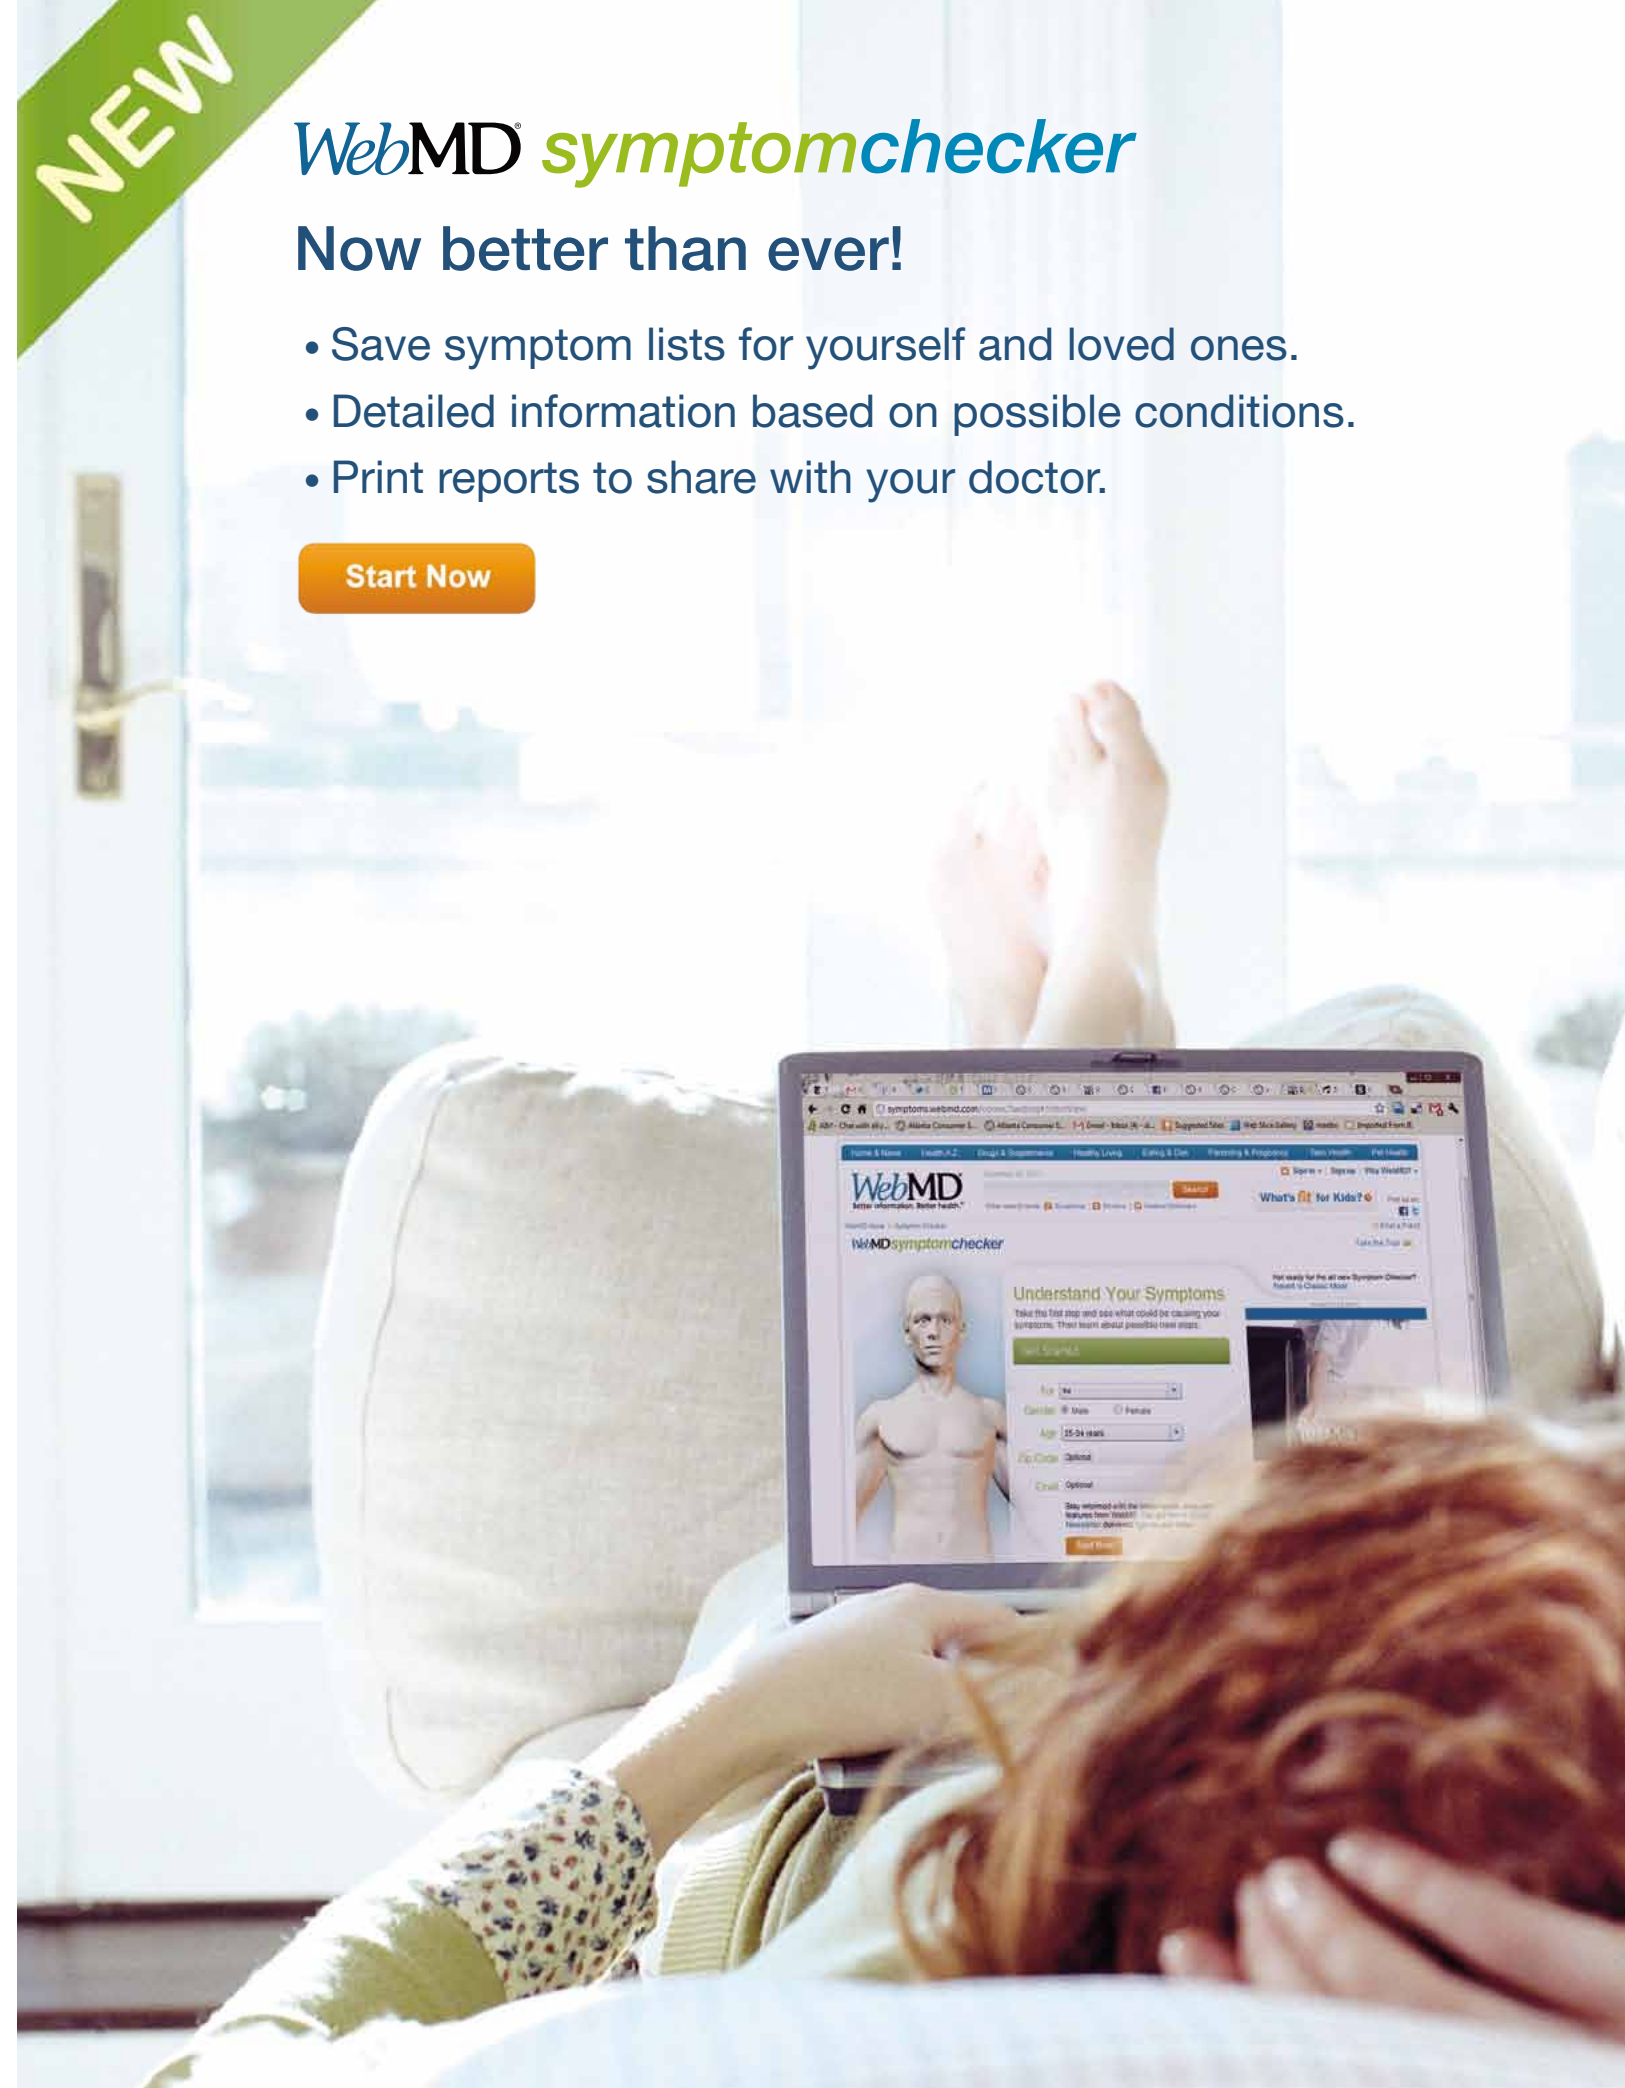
NEW

WebMD symptomchecker

Now better than ever!

• Save symptom lists for yourself and loved ones.
• Detailed information based on possible conditions.
• Print reports to share with your doctor.

Start Now

symptoms.webmd.com

WebMD
Better information. Better health.

What's Fit for Kids?

WebMD symptomchecker

Understand Your Symptoms

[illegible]